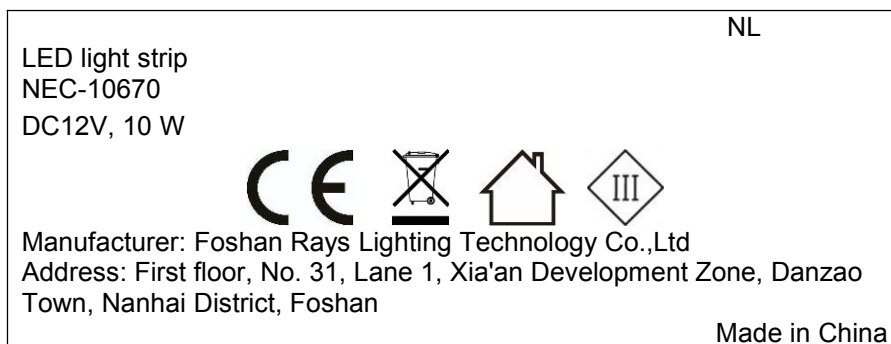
NL

LED light strip
NEC-10670
DC12V, 10 W

CE

III

Manufacturer: Foshan Rays Lighting Technology Co.,Ltd
Address: First floor, No. 31, Lane 1, Xia'an Development Zone, Danzao Town, Nanhai District, Foshan

Made in China